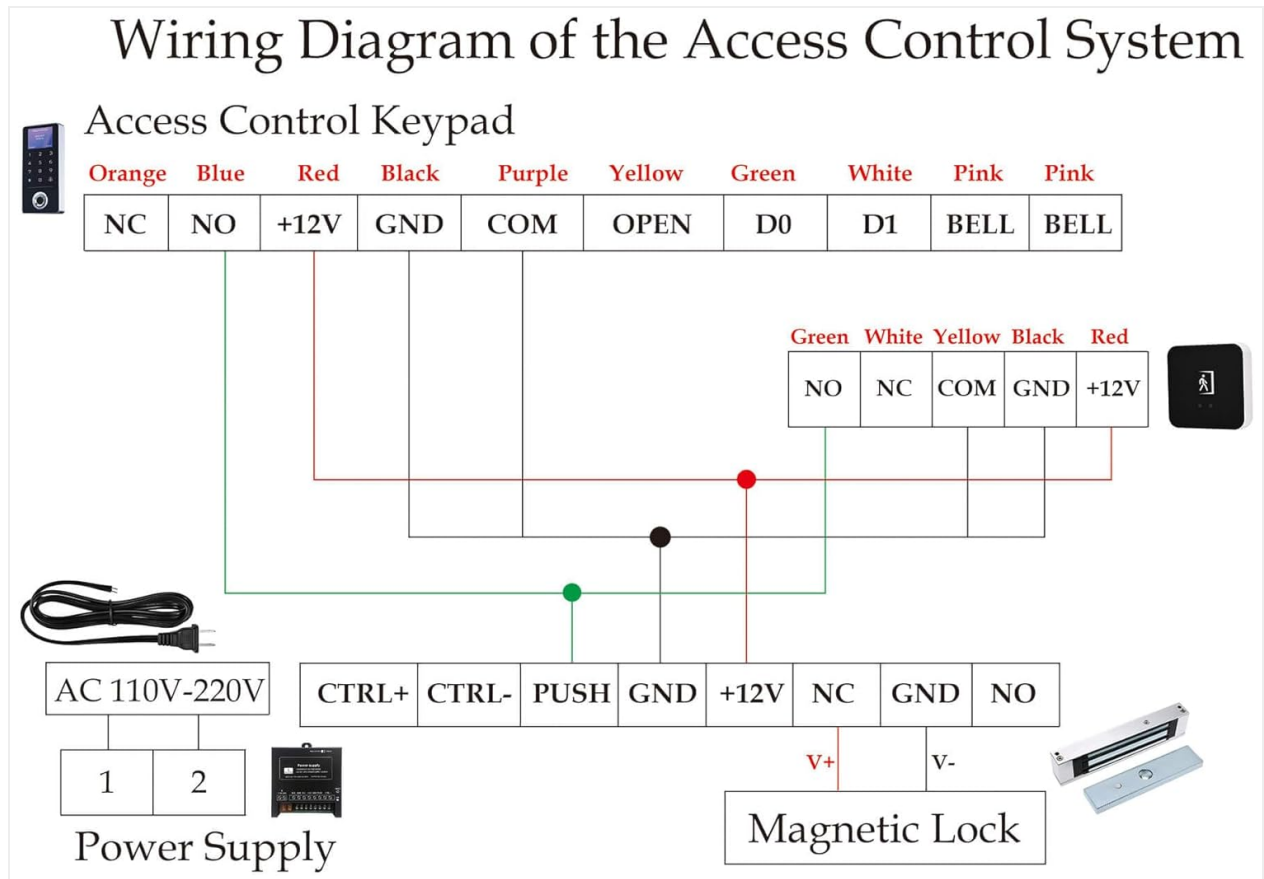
Wiring Diagram of the Access Control System

Access Control Keypad

| Orange | Blue | Red | Black | Purple | Yellow | Green | White | Pink | Pink |
|---|---|---|---|---|---|---|---|---|---|
| NC | NO | +12V | GND | COM | OPEN | D0 | D1 | BELL | BELL |

| Green | White | Yellow | Black | Red |
|---|---|---|---|---|
| NO | NC | COM | GND | +12V |

AC 110V-220V

| 1 | 2 |
|---|---|

Power Supply

| CTRL+ | CTRL- | PUSH | GND | +12V | NC | GND | NO |
|---|---|---|---|---|---|---|---|

V+

V-

Magnetic Lock